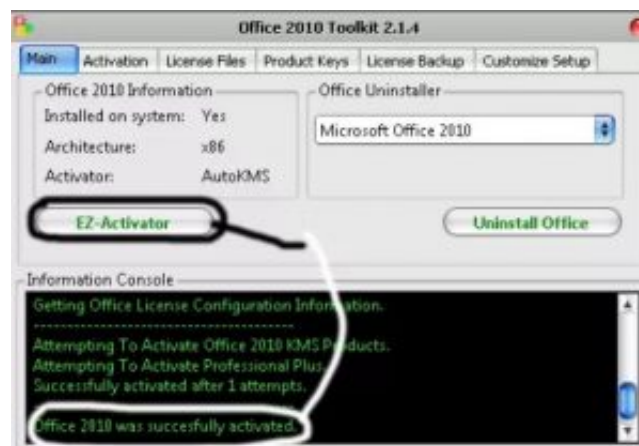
Office 2010 Toolkit 2.1.4

Main | Activation | License Files | Product Keys | License Backup | Customize Setup

Office 2010 Information
Installed on system: Yes
Architecture: x86
Activator: AutoKMS

Office Uninstaller
Microsoft Office 2010

EZ-Activator

Uninstall Office

Information Console
Getting Office License Configuration Information.
------------------------------------------------
Attempting To Activate Office 2010 KMS Products.
Attempting To Activate Professional Plus
Successfully activated after 1 attempts.

Office 2010 was succesfully activated.